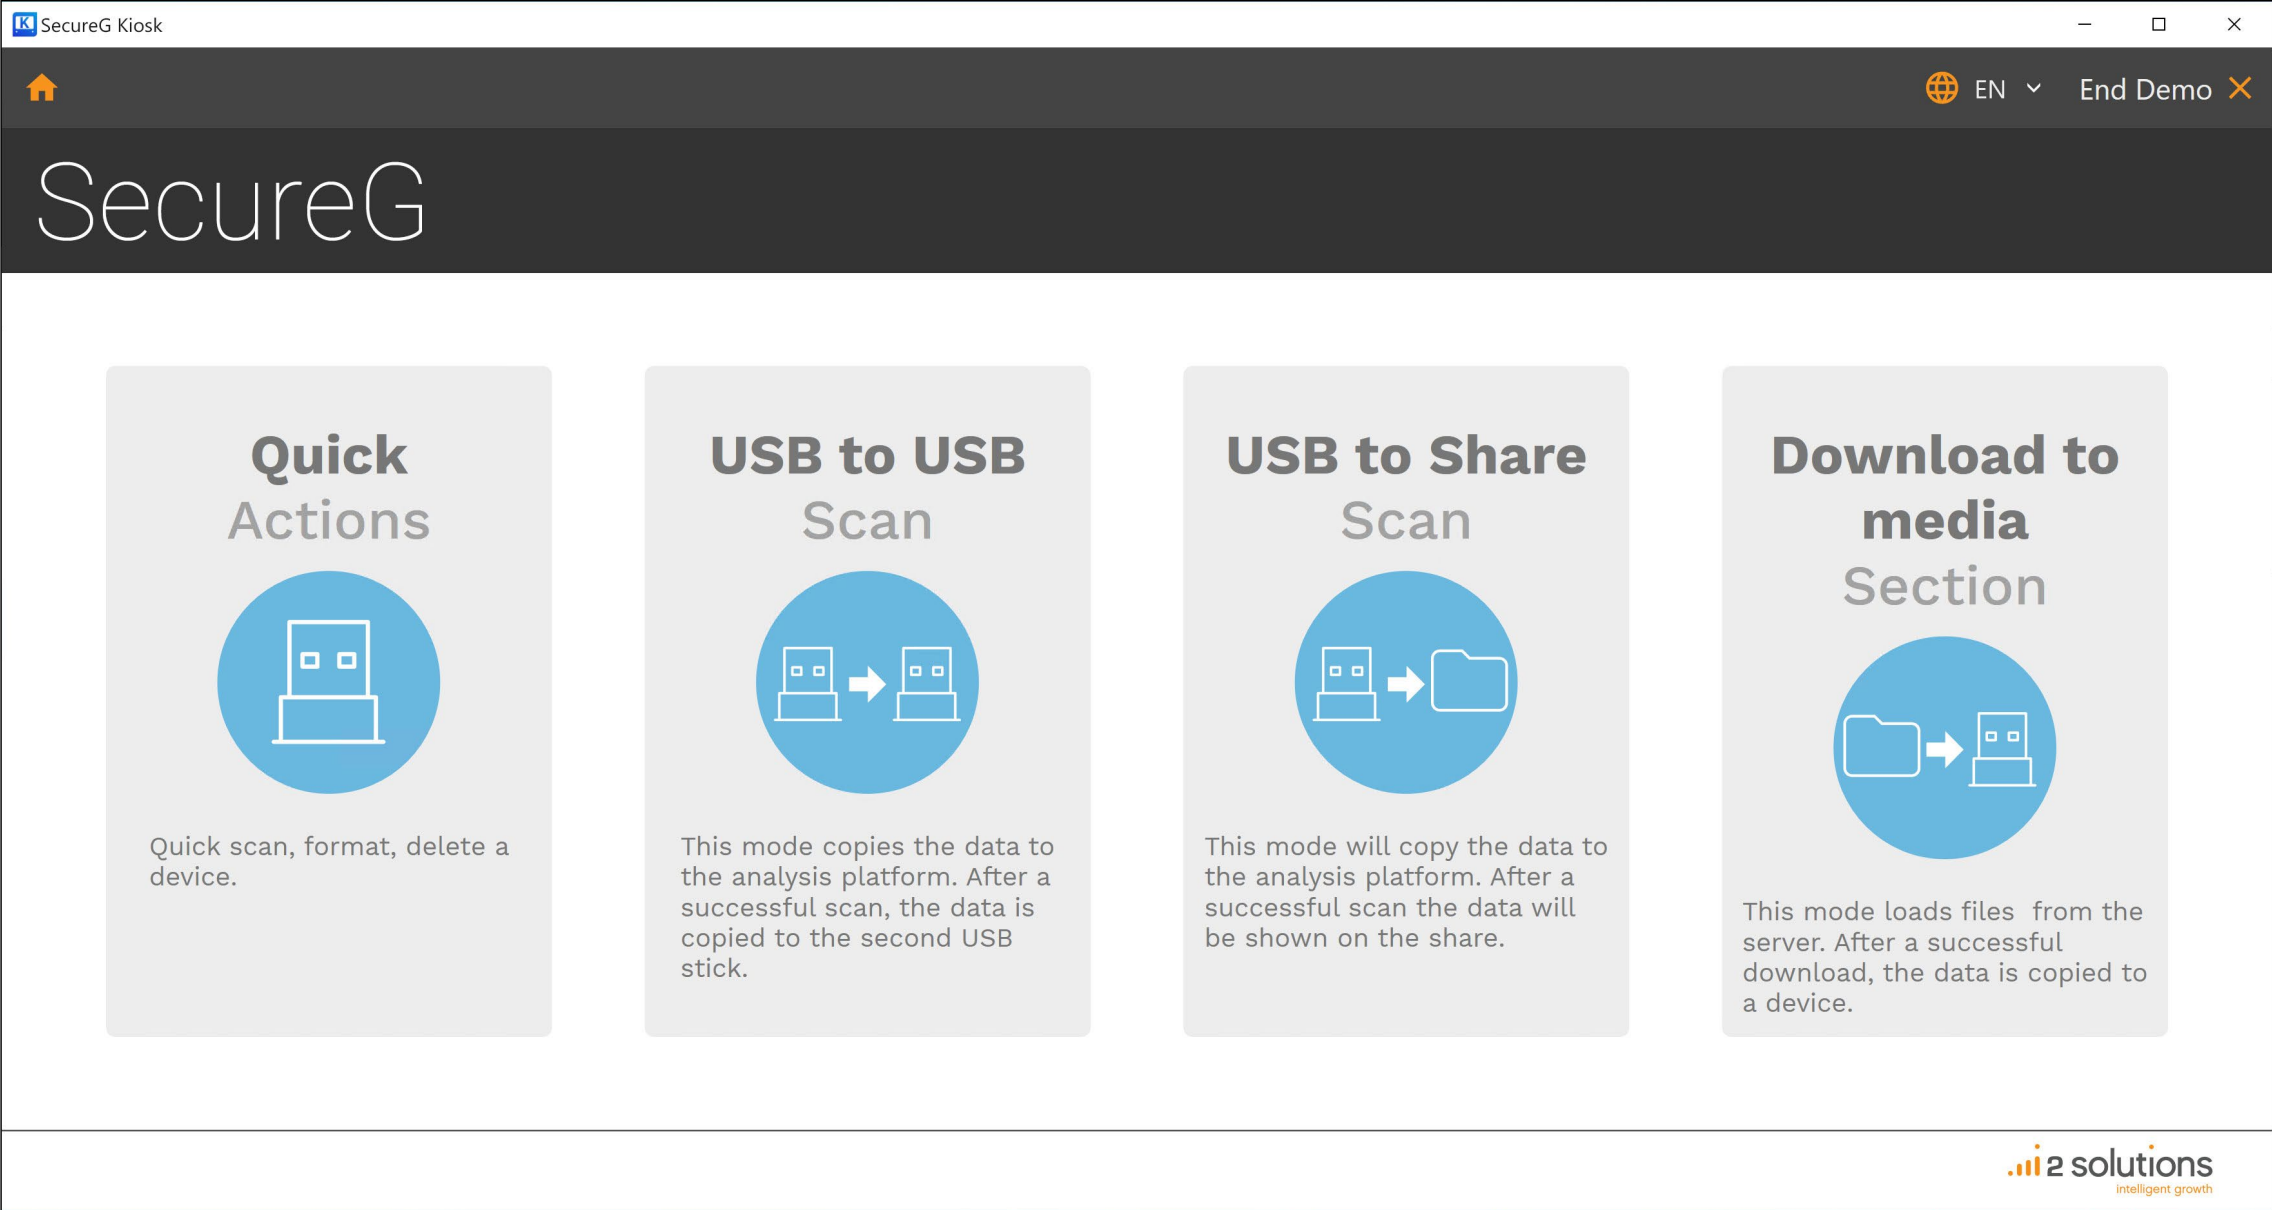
SecureG Kiosk

EN

End Demo

SecureG

Quick
Actions

Quick scan, format, delete a device.

USB to USB
Scan

This mode copies the data to the analysis platform. After a successful scan, the data is copied to the second USB stick.

USB to Share
Scan

This mode will copy the data to the analysis platform. After a successful scan the data will be shown on the share.

Download to media
Section

This mode loads files from the server. After a successful download, the data is copied to a device.

i2 solutions
intelligent growth